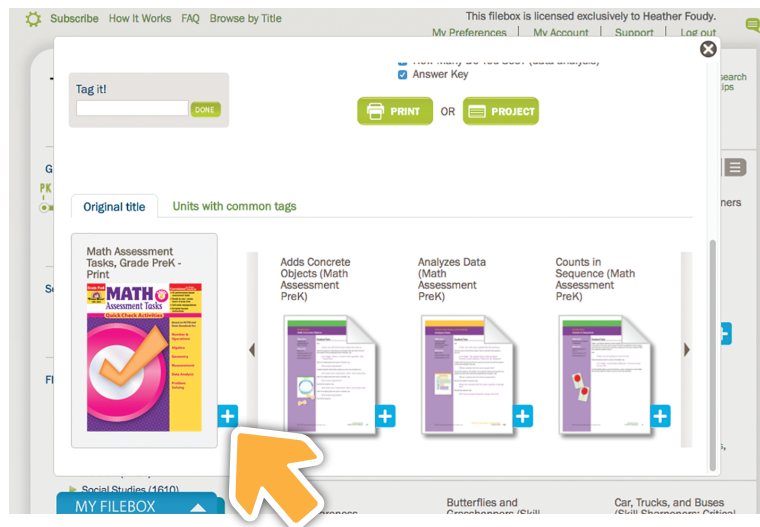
Subscribe How It Works FAQ Browse by Title

This filebox is licensed exclusively to Heather Foudy.

My Preferences | My Account | Support | Log out

Tag it!

DONE

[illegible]

Answer Key

PRINT OR PROJECT

Original title

Units with common tags

Math Assessment Tasks, Grade PreK - Print

MATH Assessment Tasks

Adds Concrete Objects (Math Assessment PreK)

Analyzes Data (Math Assessment PreK)

Counts in Sequence (Math Assessment PreK)

Social Studies (1610)

MY FILEBOX

Butterflies and Grasshoppers (Skill

Car, Trucks, and Buses (Skill Sharpeners: Critical